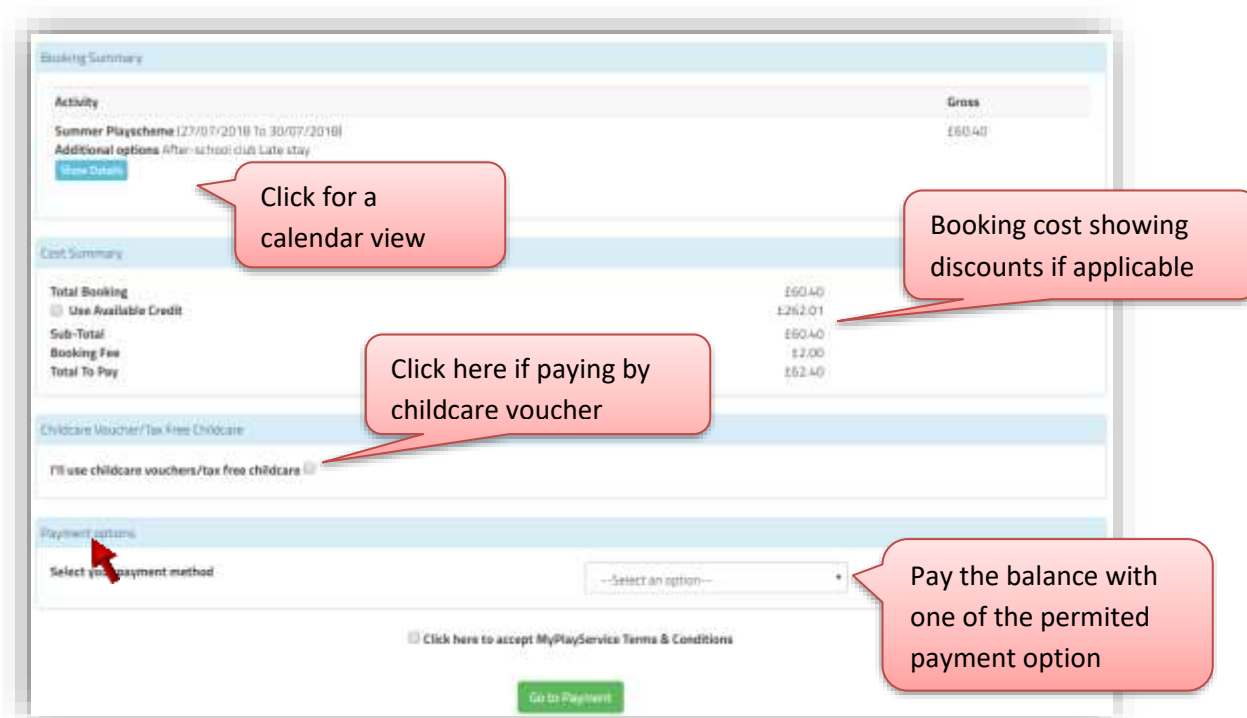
Booking Summary

| Activity | Gross |
|---|---|
| Summer Playscheme (27/07/2018 To 30/07/2018) Additional options After-school club Late stay | £60.40 |

Show Details

Click for a calendar view

Cost Summary

Booking cost showing discounts if applicable

| | |
|---|---|
| Total Booking | £60.40 |
| Use Available Credit | £262.01 |
| Sub-Total | £60.40 |
| Booking Fee | £2.00 |
| Total To Pay | £62.40 |

Click here if paying by childcare voucher

Childcare Voucher/Tax Free Childcare

I'll use childcare vouchers/tax free childcare

Payment options

Select your payment method

--Select an option--

Pay the balance with one of the permited payment option

Click here to accept MyPlayService Terms & Conditions

Go to Payment